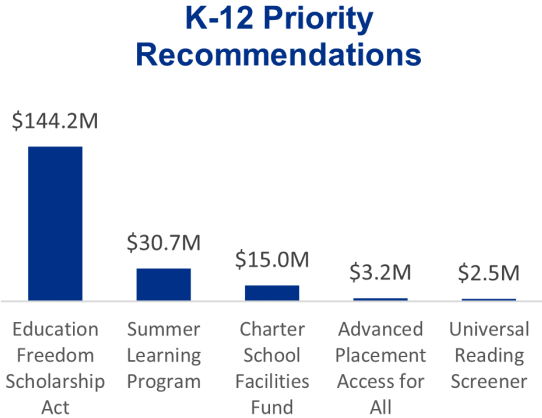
K-12 Priority Recommendations

$144.2M

$30.7M

$15.0M

$3.2M

$2.5M

Education Freedom Scholarship Act

Summer Learning Program

Charter School Facilities Fund

Advanced Placement Access for All

Universal Reading Screener